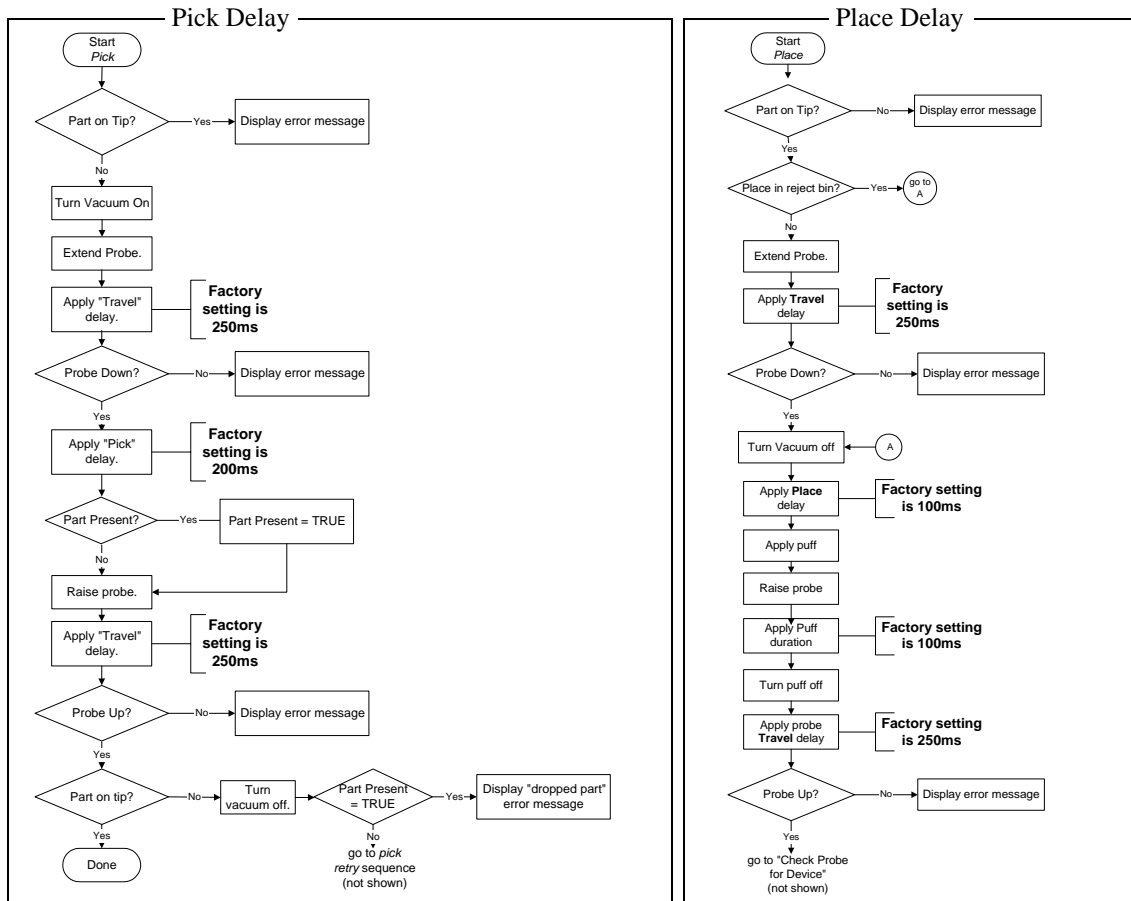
Pick Delay

Start
Pick

Part on Tip?
Yes
Display error message
No

Turn Vacuum On

Extend Probe.

Apply "Travel" delay.
Factory setting is 250ms

Probe Down?
No
Display error message
Yes

Apply "Pick" delay.
Factory setting is 200ms

Part Present?
Yes
Part Present = TRUE
No

Raise probe.

Apply "Travel" delay.
Factory setting is 250ms

Probe Up?
No
Display error message
Yes

Part on tip?
No
Turn vacuum off.
Part Present = TRUE
Yes
Display "dropped part" error message
No
go to *pick retry* sequence (not shown)
Yes

Done

Place Delay

Start
Place

Part on Tip?
No
Display error message
Yes

Place in reject bin?
Yes
go to A
No

Extend Probe.

Apply **Travel** delay
Factory setting is 250ms

Probe Down?
No
Display error message
Yes

Turn Vacuum off
A

Apply **Place** delay
Factory setting is 100ms

Apply puff

Raise probe

Apply Puff duration
Factory setting is 100ms

Turn puff off

Apply probe **Travel** delay
Factory setting is 250ms

Probe Up?
No
Display error message
Yes
go to "Check Probe for Device" (not shown)